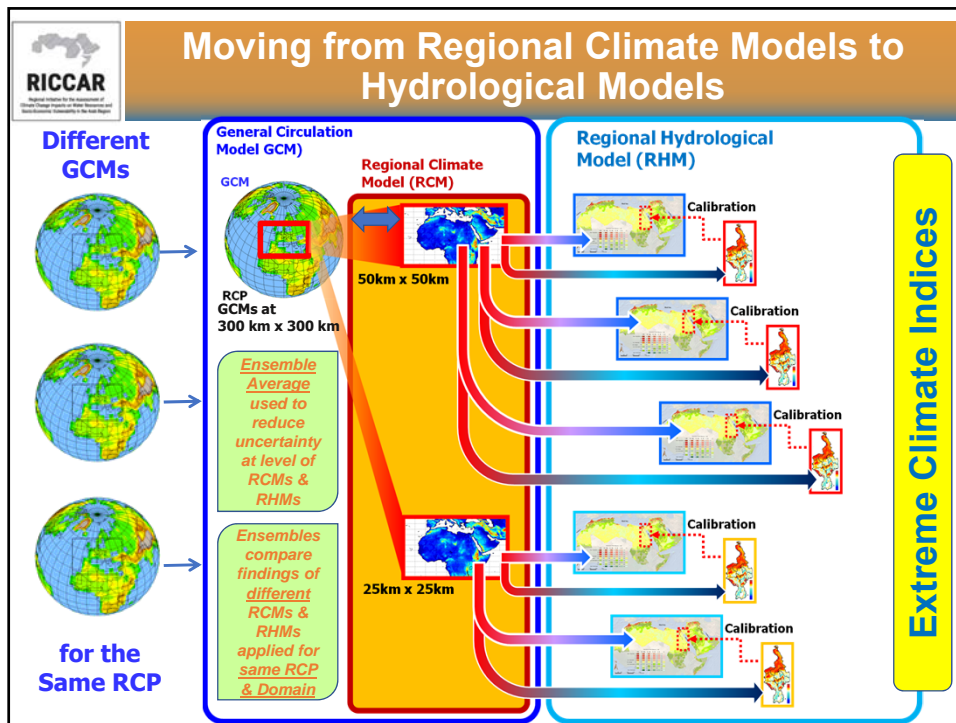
RICCAR

Regional Initiative for the Assessment of Climate Change Impacts on Water Resources and Socio-Economic Vulnerability in the Arab Region

Moving from Regional Climate Models to Hydrological Models

Different GCMs

for the Same RCP

General Circulation Model GCM)

GCM

RCP GCMs at 300 km x 300 km

Ensemble Average used to reduce uncertainty at level of RCMs & RHMs

Ensembles compare findings of different RCMs & RHMs applied for same RCP & Domain

Regional Climate Model (RCM)

50km x 50km

25km x 25km

Regional Hydrological Model (RHM)

Calibration

Calibration

Calibration

Calibration

Calibration

Extreme Climate Indices